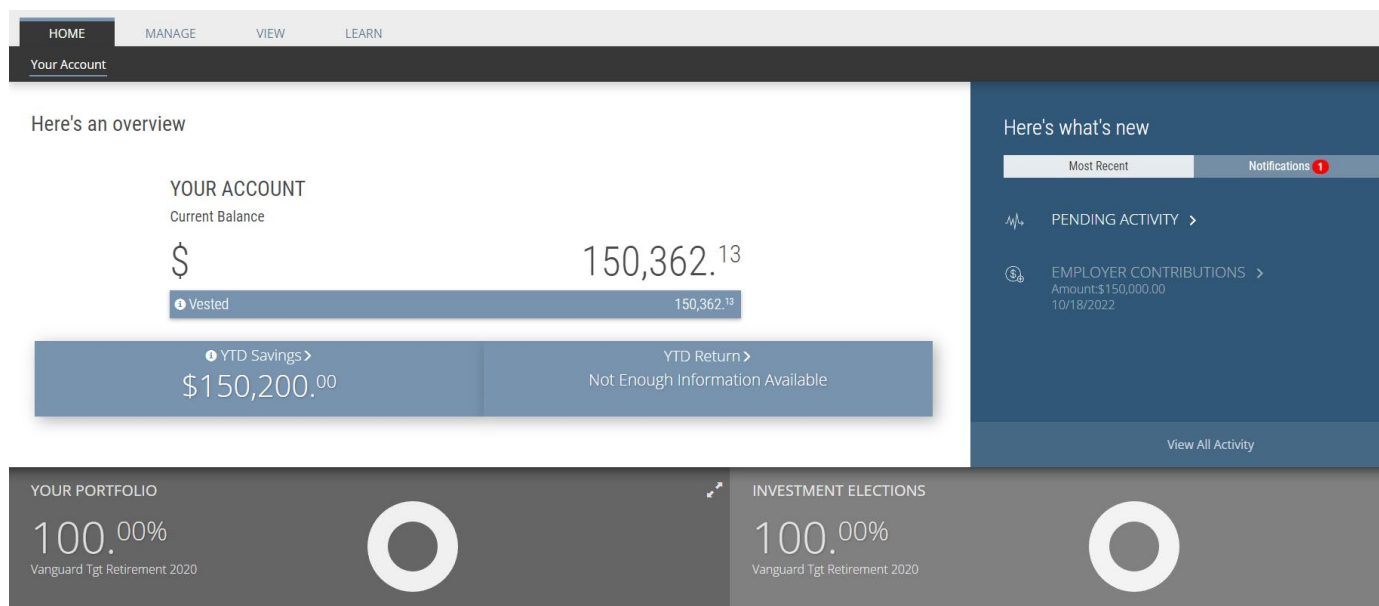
HOME MANAGE VIEW LEARN

Your Account

Here's an overview

YOUR ACCOUNT
Current Balance

$ 150,362.$^{13}$

Vested 150,362.$^{13}$

YTD Savings >
$150,200.$^{00}$

YTD Return >
Not Enough Information Available

Here's what's new

Most Recent | Notifications 1

PENDING ACTIVITY >

EMPLOYER CONTRIBUTIONS >
Amount:$150,000.00
10/18/2022

View All Activity

YOUR PORTFOLIO
100.$^{00}$%
Vanguard Tgt Retirement 2020

INVESTMENT ELECTIONS
100.$^{00}$%
Vanguard Tgt Retirement 2020